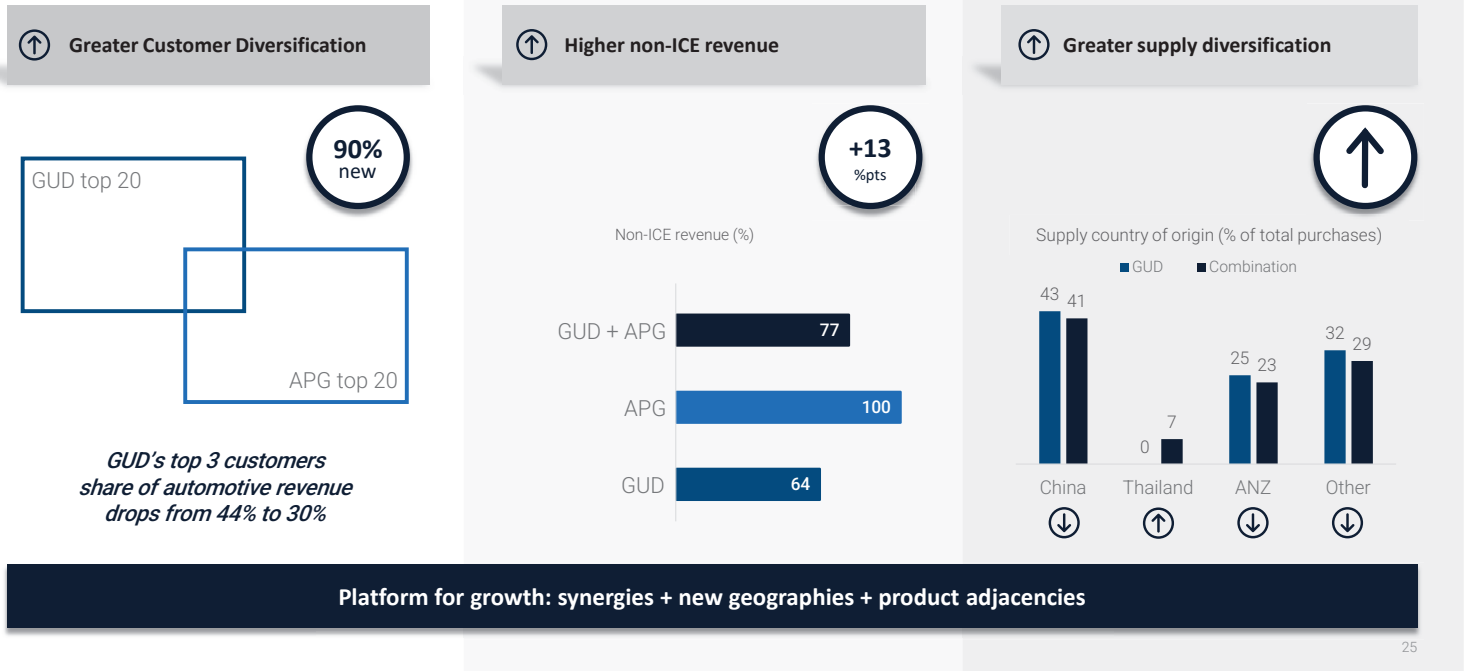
Greater Customer Diversification

90% new

GUD top 20

APG top 20

GUD's top 3 customers share of automotive revenue drops from 44% to 30%

Higher non-ICE revenue

+13 %pts

Non-ICE revenue (%)

GUD + APG 77

APG 100

GUD 64

Greater supply diversification

Supply country of origin (% of total purchases)

GUD Combination

43 41

0 7

25 23

32 29

China Thailand ANZ Other

Platform for growth: synergies + new geographies + product adjacencies

25